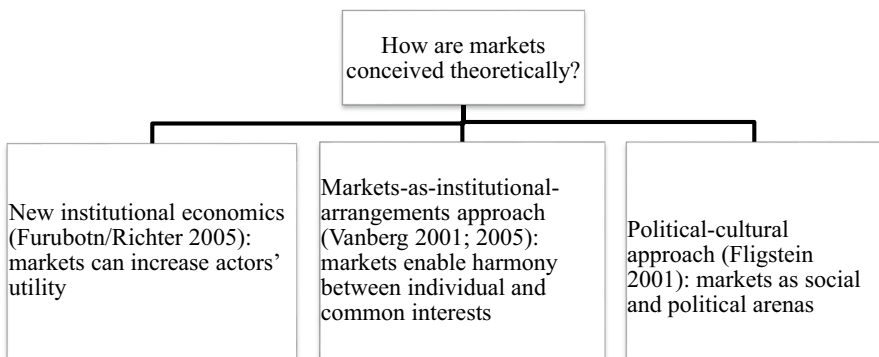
How are markets conceived theoretically?

New institutional economics (Furubotn/Richter 2005): markets can increase actors' utility

Markets-as-institutional-arrangements approach (Vanberg 2001; 2005): markets enable harmony between individual and common interests

Political-cultural approach (Fligstein 2001): markets as social and political arenas